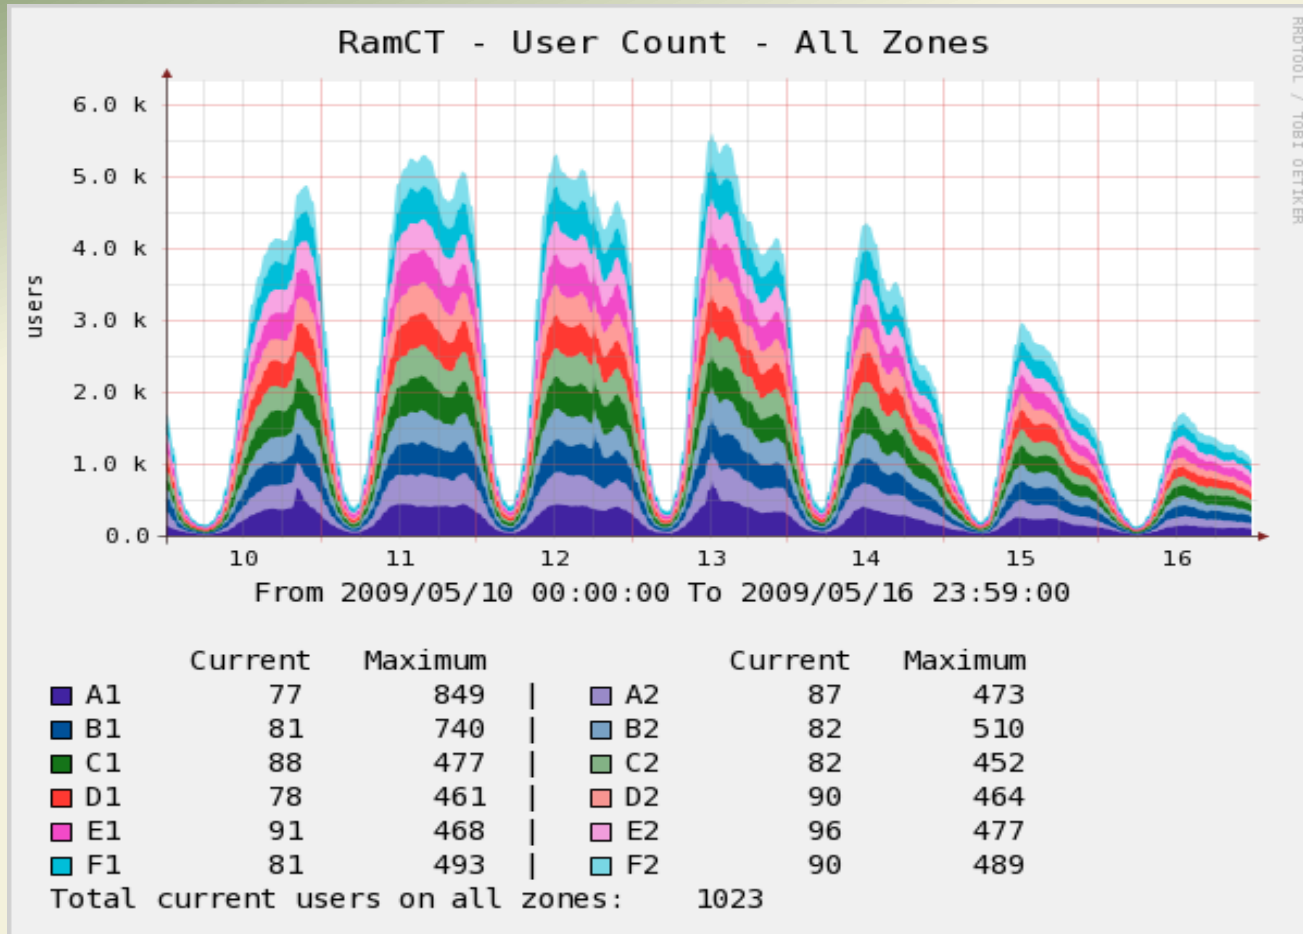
RamCT - User Count - All Zones

RRDTOOL / TOBI OETIKER

users

6.0 k
5.0 k
4.0 k
3.0 k
2.0 k
1.0 k
0.0

10 11 12 13 14 15 16

From 2009/05/10 00:00:00 To 2009/05/16 23:59:00

| | Current | Maximum | | | Current | Maximum |
|---|---|---|---|---|---|---|
| A1 | 77 | 849 | \| | A2 | 87 | 473 |
| B1 | 81 | 740 | \| | B2 | 82 | 510 |
| C1 | 88 | 477 | \| | C2 | 82 | 452 |
| D1 | 78 | 461 | \| | D2 | 90 | 464 |
| E1 | 91 | 468 | \| | E2 | 96 | 477 |
| F1 | 81 | 493 | \| | F2 | 90 | 489 |

Total current users on all zones: 1023